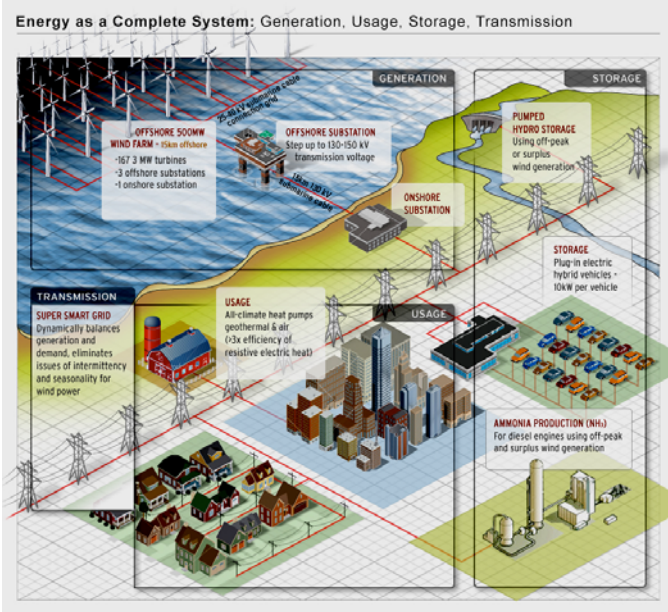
**Energy as a Complete System:** Generation, Usage, Storage, Transmission

GENERATION

STORAGE

OFFSHORE 500MW WIND FARM - 15km offshore
-167 3 MW turbines
-3 offshore substations
-1 onshore substation

20-40 kV submarine cable connection grid

OFFSHORE SUBSTATION
Step up to 130-150 kV transmission voltage

15km 130 kV submarine cable

ONSHORE SUBSTATION

PUMPED HYDRO STORAGE
Using off-peak or surplus wind generation

STORAGE
Plug-in electric hybrid vehicles - 10kW per vehicle

TRANSMISSION

SUPER SMART GRID
Dynamically balances generation and demand, eliminates issues of intermittency and seasonality for wind power

USAGE
All-climate heat pumps geothermal & air (>3x efficiency of resistive electric heat)

USAGE

AMMONIA PRODUCTION ($NH_3$)
For diesel engines using off-peak and surplus wind generation